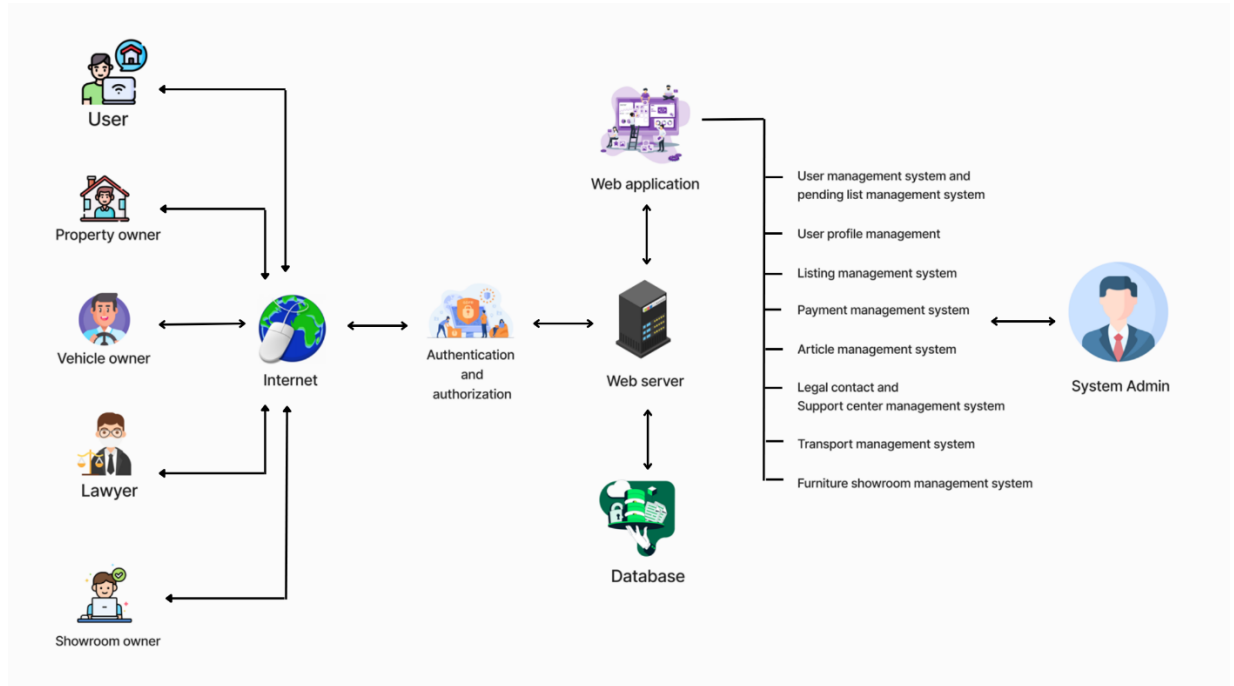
User

Property owner

Vehicle owner

Lawyer

Showroom owner

Internet

Authentication and authorization

Web application

Web server

Database

User management system and pending list management system

User profile management

Listing management system

Payment management system

Article management system

Legal contact and Support center management system

Transport management system

Furniture showroom management system

System Admin